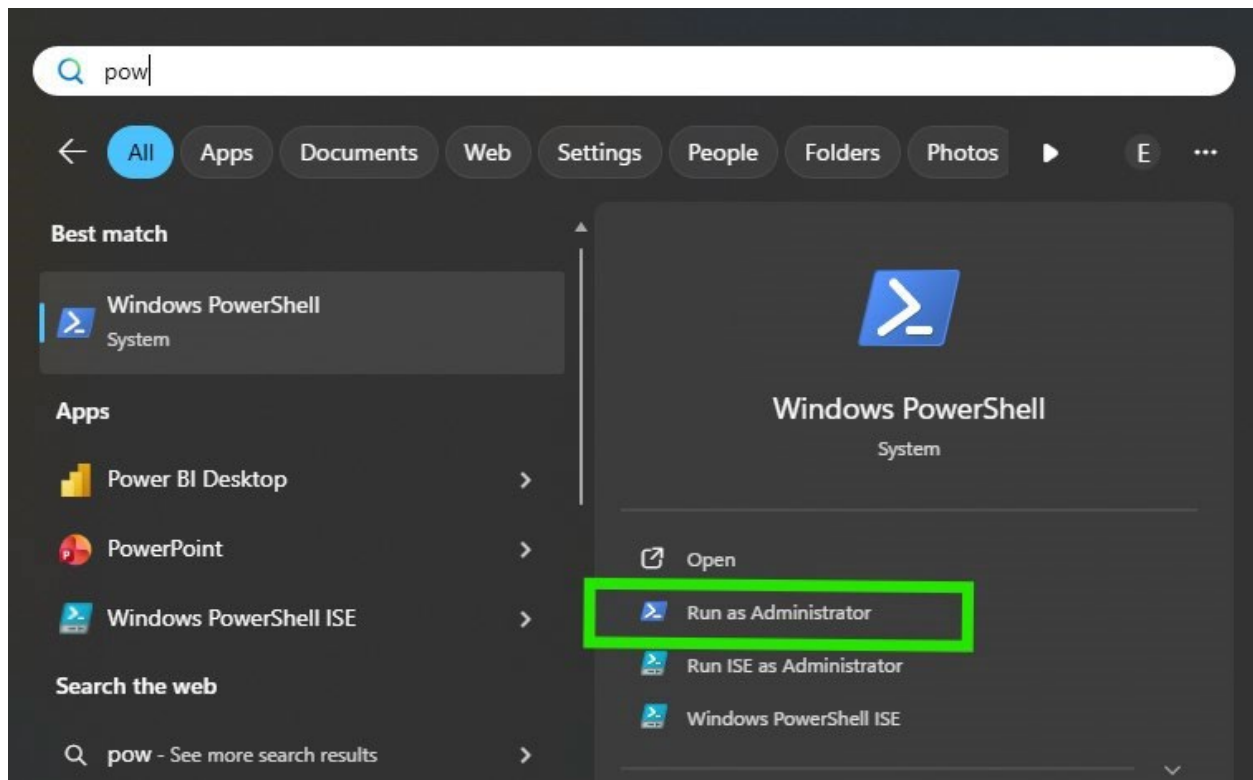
pow

All Apps Documents Web Settings People Folders Photos E ...

Best match

Windows PowerShell
System

Apps

Power BI Desktop

PowerPoint

Windows PowerShell ISE

Search the web

pow - See more search results

Windows PowerShell
System

Open

Run as Administrator

Run ISE as Administrator

Windows PowerShell ISE